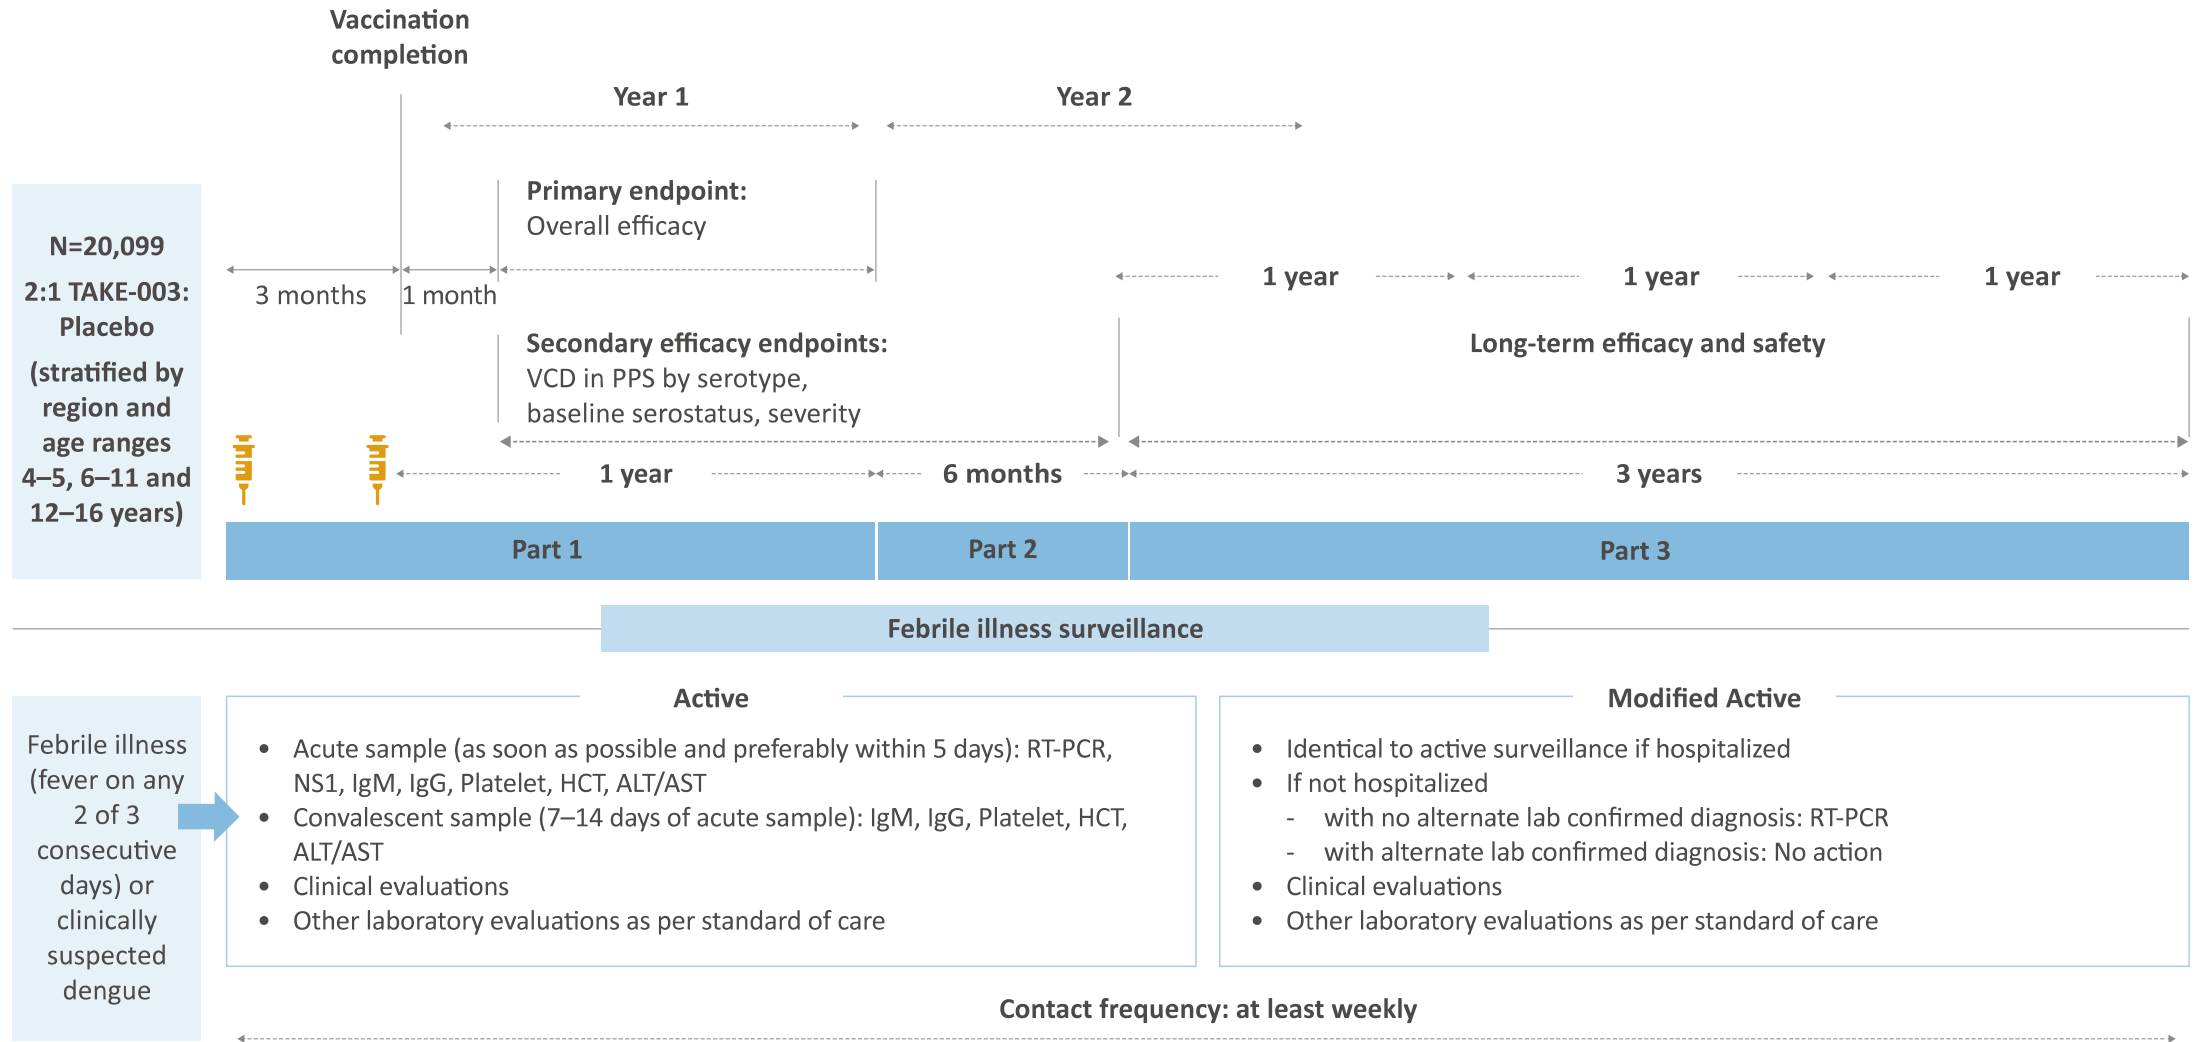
Vaccination completion

Year 1

Year 2

N=20,099

2:1 TAKE-003: Placebo

(stratified by region and age ranges 4–5, 6–11 and 12–16 years)

Primary endpoint:
Overall efficacy

3 months

1 month

1 year

1 year

1 year

Secondary efficacy endpoints:
VCD in PPS by serotype, baseline serostatus, severity

Long-term efficacy and safety

1 year

6 months

3 years

Part 1

Part 2

Part 3

Febrile illness surveillance

Febrile illness (fever on any 2 of 3 consecutive days) or clinically suspected dengue

Active

- Acute sample (as soon as possible and preferably within 5 days): RT-PCR, NS1, IgM, IgG, Platelet, HCT, ALT/AST
- Convalescent sample (7–14 days of acute sample): IgM, IgG, Platelet, HCT, ALT/AST
- Clinical evaluations
- Other laboratory evaluations as per standard of care

Modified Active

- Identical to active surveillance if hospitalized
- If not hospitalized
  - with no alternate lab confirmed diagnosis: RT-PCR
  - with alternate lab confirmed diagnosis: No action
- Clinical evaluations
- Other laboratory evaluations as per standard of care

Contact frequency: at least weekly